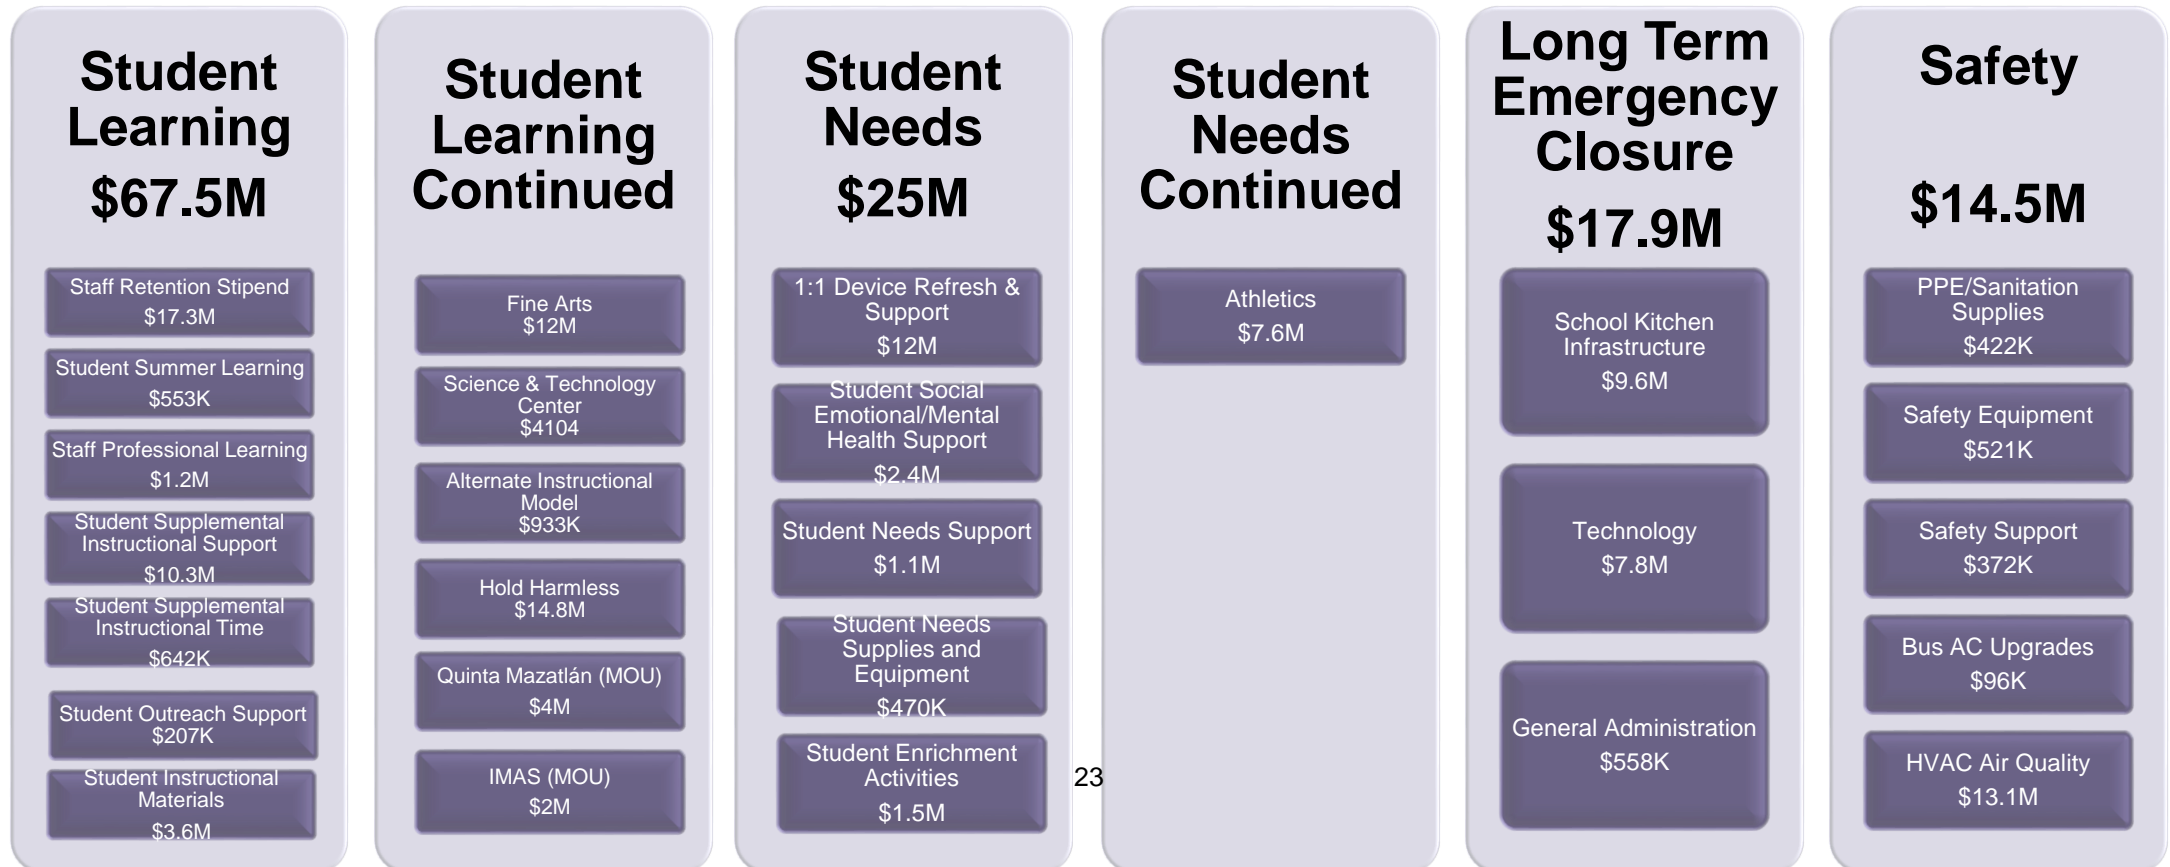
Student Learning
$67.5M

Staff Retention Stipend
$17.3M

Student Summer Learning
$553K

Staff Professional Learning
$1.2M

Student Supplemental Instructional Support
$10.3M

Student Supplemental Instructional Time
$642K

Student Outreach Support
$207K

Student Instructional Materials
$3.6M

Student Learning Continued

Fine Arts
$12M

Science & Technology Center
$4104

Alternate Instructional Model
$933K

Hold Harmless
$14.8M

Quinta Mazatlán (MOU)
$4M

IMAS (MOU)
$2M

Student Needs
$25M

1:1 Device Refresh & Support
$12M

Student Social Emotional/Mental Health Support
$2.4M

Student Needs Support
$1.1M

Student Needs Supplies and Equipment
$470K

Student Enrichment Activities
$1.5M

23

Student Needs Continued

Athletics
$7.6M

Long Term Emergency Closure
$17.9M

School Kitchen Infrastructure
$9.6M

Technology
$7.8M

General Administration
$558K

Safety
$14.5M

PPE/Sanitation Supplies
$422K

Safety Equipment
$521K

Safety Support
$372K

Bus AC Upgrades
$96K

HVAC Air Quality
$13.1M